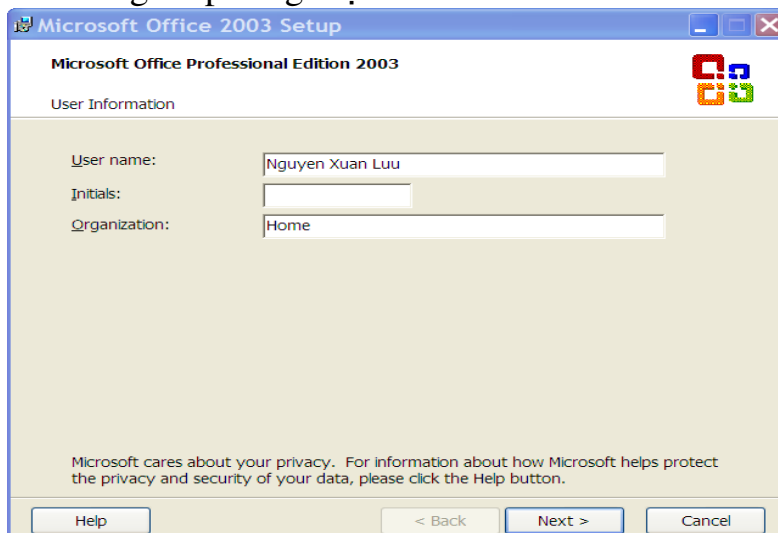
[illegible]

Microsoft Office 2003 Setup

Microsoft Office Professional Edition 2003

User Information

User name: Nguyen Xuan Luu

Initials:

Organization: Home

Microsoft cares about your privacy. For information about how Microsoft helps protect the privacy and security of your data, please click the Help button.

Help

< Back

Next >

Cancel